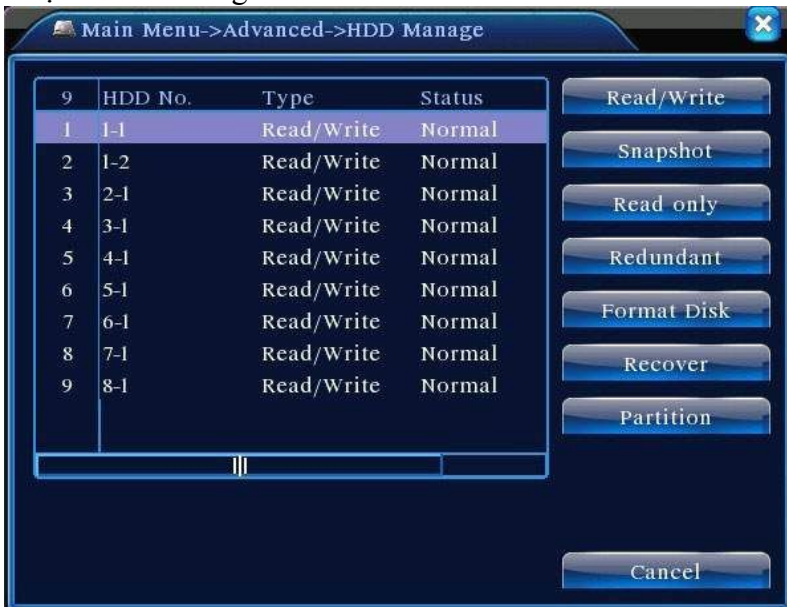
Main Menu->Advanced->HDD Manage

| 9 | HDD No. | Type | Status |
|---|---|---|---|
| 1 | 1-1 | Read/Write | Normal |
| 2 | 1-2 | Read/Write | Normal |
| 3 | 2-1 | Read/Write | Normal |
| 4 | 3-1 | Read/Write | Normal |
| 5 | 4-1 | Read/Write | Normal |
| 6 | 5-1 | Read/Write | Normal |
| 7 | 6-1 | Read/Write | Normal |
| 8 | 7-1 | Read/Write | Normal |
| 9 | 8-1 | Read/Write | Normal |

Read/Write
Snapshot
Read only
Redundant
Format Disk
Recover
Partition

Cancel